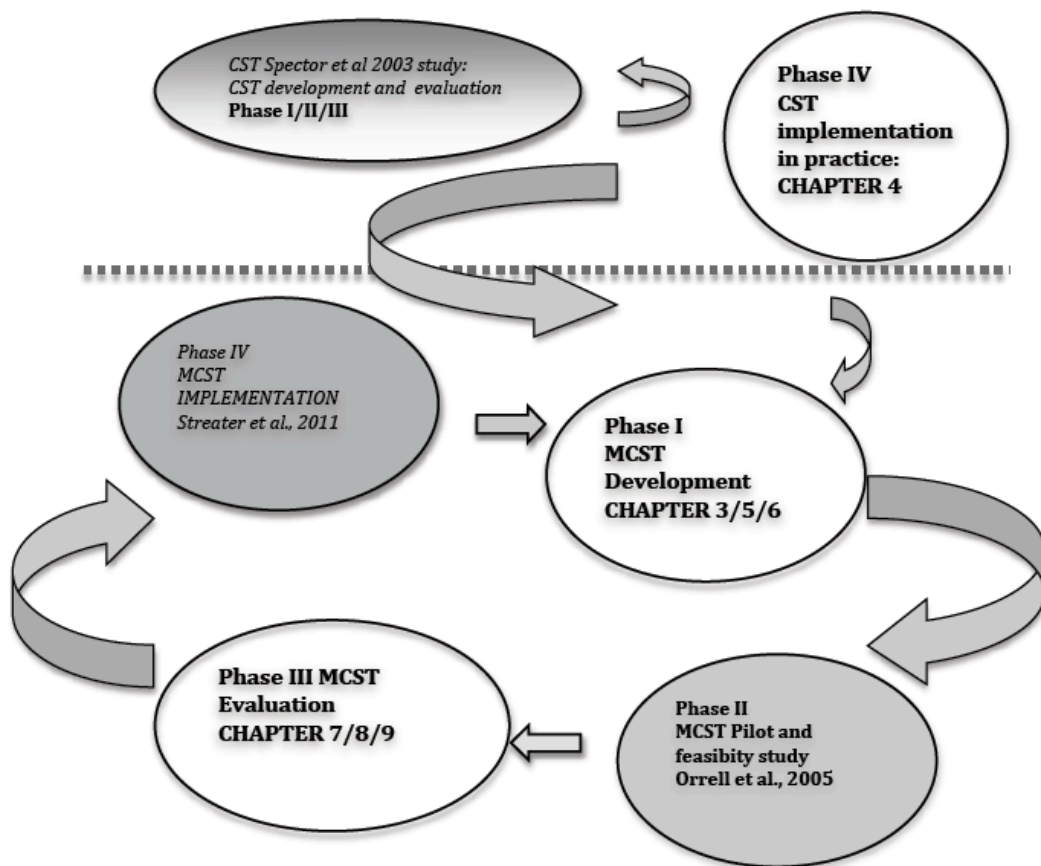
CST Spector et al 2003 study:
CST development and evaluation
Phase I/II/III

Phase IV
CST
implementation
in practice:
CHAPTER 4

Phase IV
MCST
IMPLEMENTATION
Streater et al., 2011

Phase I
MCST
Development
CHAPTER 3/5/6

Phase III MCST
Evaluation
CHAPTER 7/8/9

Phase II
MCST Pilot and
feasibity study
Orrell et al., 2005